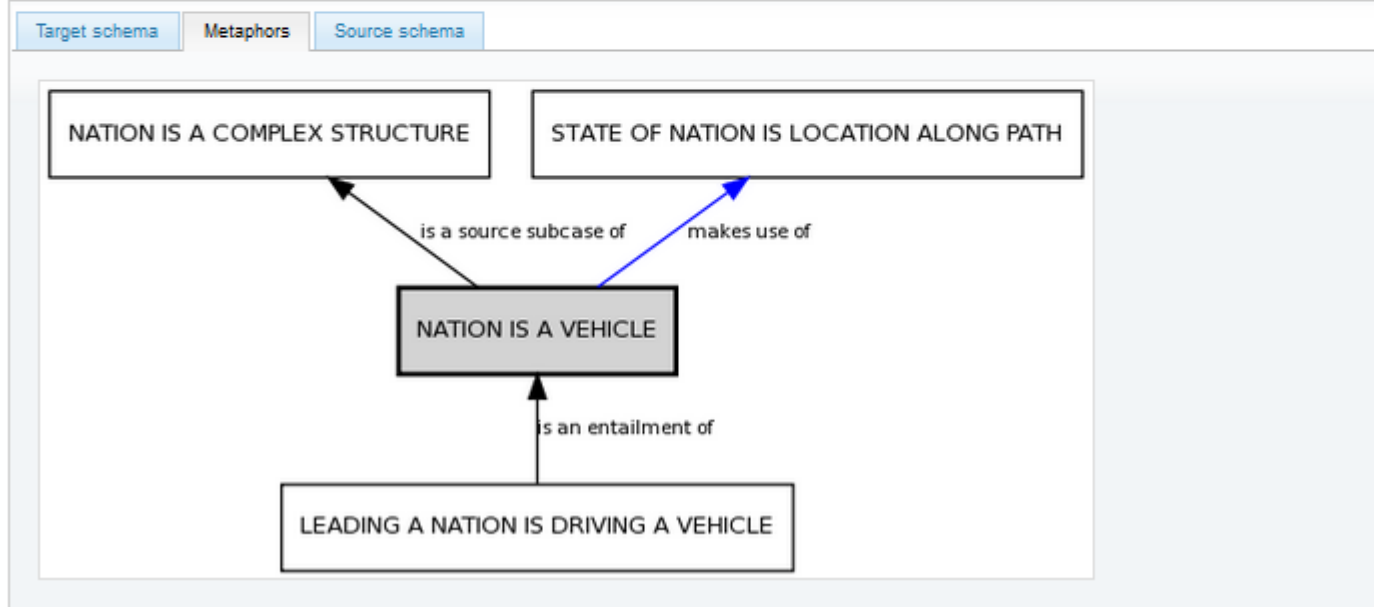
Target schema
Metaphors
Source schema

NATION IS A COMPLEX STRUCTURE

STATE OF NATION IS LOCATION ALONG PATH

is a source subcase of

makes use of

NATION IS A VEHICLE

is an entailment of

LEADING A NATION IS DRIVING A VEHICLE